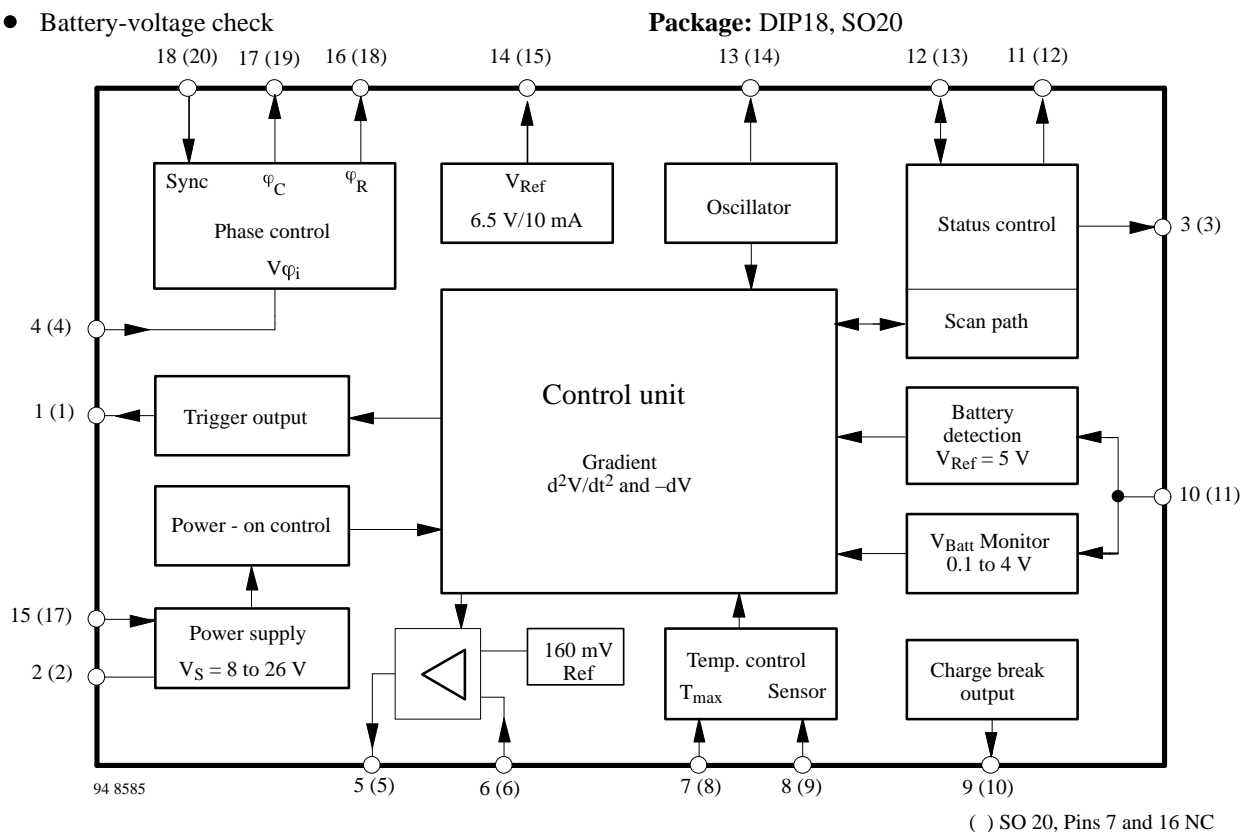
- Battery-voltage check

**Package:** DIP18, SO20

18 (20)
17 (19)
16 (18)
14 (15)
13 (14)
12 (13)
11 (12)

Sync
$\varphi_C$
$\varphi_R$
Phase control
$V\varphi_i$

$V_{Ref}$
6.5 V/10 mA

Oscillator

Status control

Scan path

3 (3)

4 (4)

1 (1)

Trigger output

Control unit

Gradient
$d^2V/dt^2$ and $-dV$

Battery detection
$V_{Ref} = 5$ V

10 (11)

Power - on control

$V_{Batt}$ Monitor
0.1 to 4 V

15 (17)

Power supply
$V_S = 8$ to 26 V

2 (2)

160 mV
Ref

Temp. control
$T_{max}$
Sensor

Charge break output

94 8585
5 (5)
6 (6)
7 (8)
8 (9)
9 (10)

( ) SO 20, Pins 7 and 16 NC